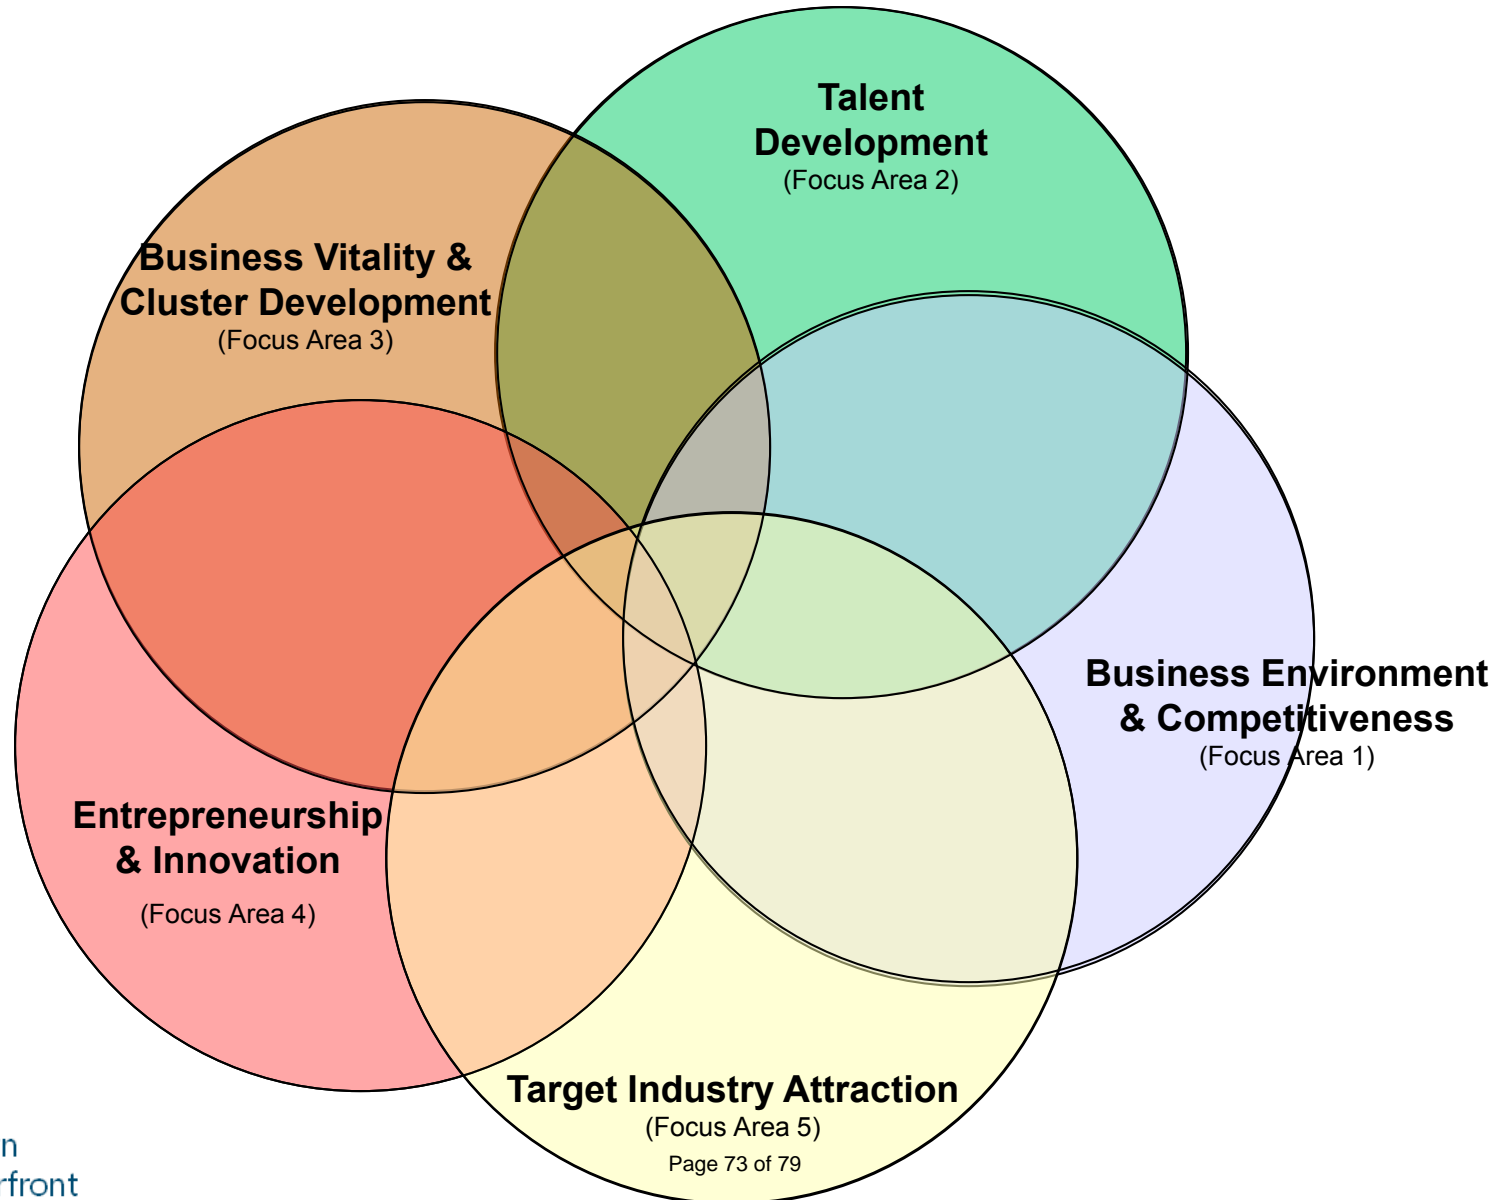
Talent Development
(Focus Area 2)

Business Vitality & Cluster Development
(Focus Area 3)

Business Environment & Competitiveness
(Focus Area 1)

Entrepreneurship & Innovation

(Focus Area 4)

Target Industry Attraction
(Focus Area 5)

Page 73 of 79

n
rfront